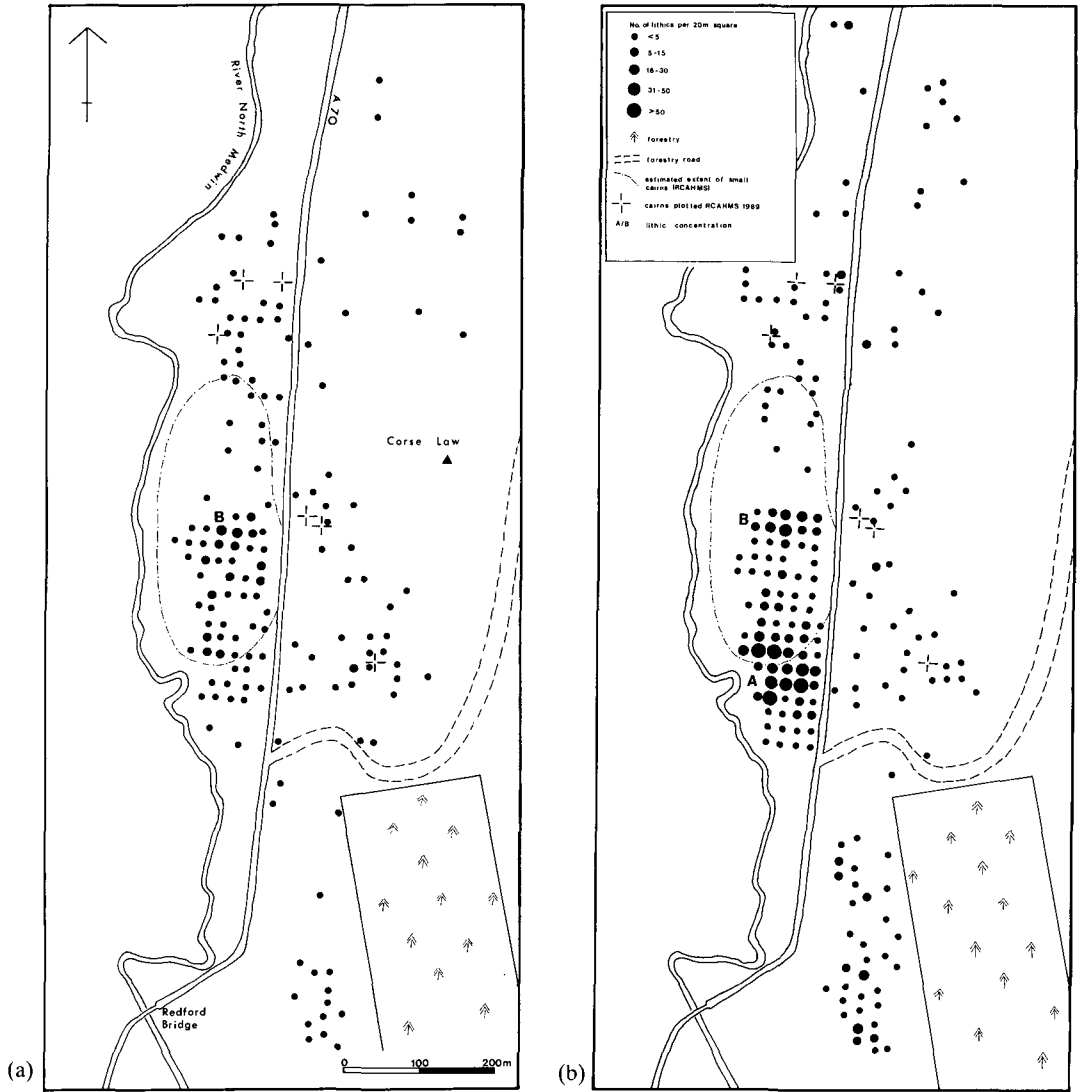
River North Medwin

A 70

Corse Law

B

Redford Bridge

0 100 200m

(a)

No. of lithics per 20m square

<5

5-15

16-30

31-50

>50

forestry

forestry road

estimated extent of small cairns (RCAHMS)

cairns plotted RCAHMS 1989

A/B lithic concentration

B

A

(b)